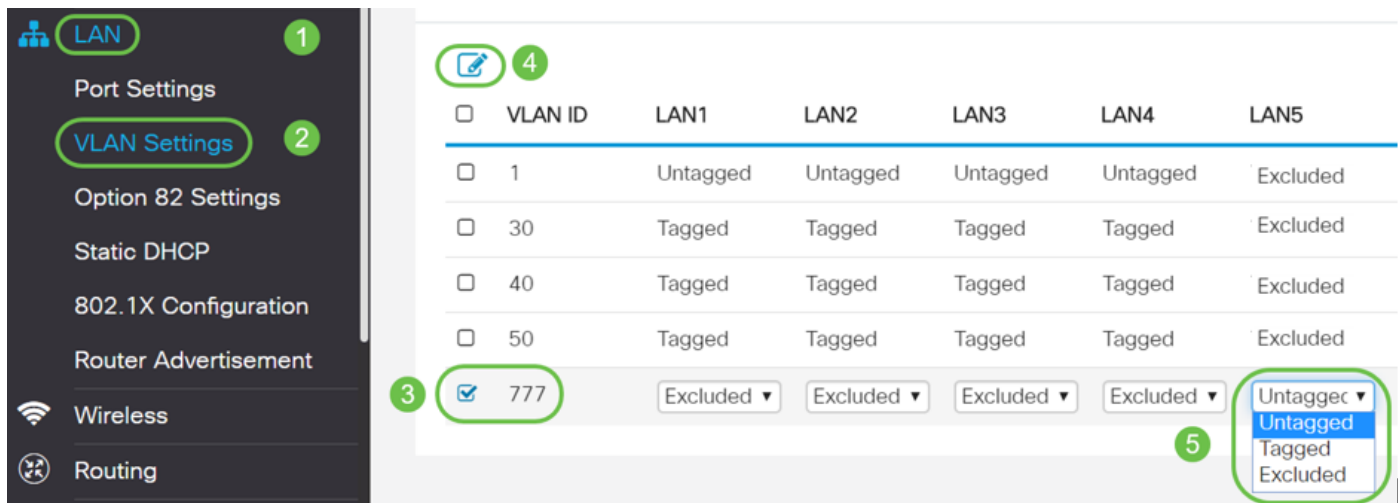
LAN 1
Port Settings
VLAN Settings 2
Option 82 Settings
Static DHCP
802.1X Configuration
Router Advertisement
Wireless
Routing

4

| | VLAN ID | LAN1 | LAN2 | LAN3 | LAN4 | LAN5 |
|---|---|---|---|---|---|---|
| | 1 | Untagged | Untagged | Untagged | Untagged | Excluded |
| | 30 | Tagged | Tagged | Tagged | Tagged | Excluded |
| | 40 | Tagged | Tagged | Tagged | Tagged | Excluded |
| | 50 | Tagged | Tagged | Tagged | Tagged | Excluded |
| 3 | 777 | Excluded ▾ | Excluded ▾ | Excluded ▾ | Excluded ▾ | Untaggec ▾ |

5
Untagged
Tagged
Excluded